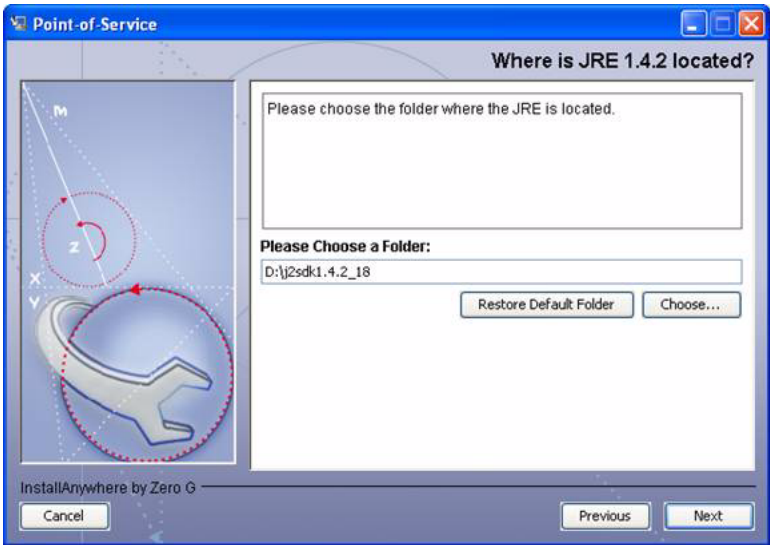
Point-of-Service

Where is JRE 1.4.2 located?

M

Z

X

Y

Please choose the folder where the JRE is located.

Please Choose a Folder:

D:\j2sdk1.4.2_18

Restore Default Folder

Choose...

InstallAnywhere by Zero G

Cancel

Previous

Next